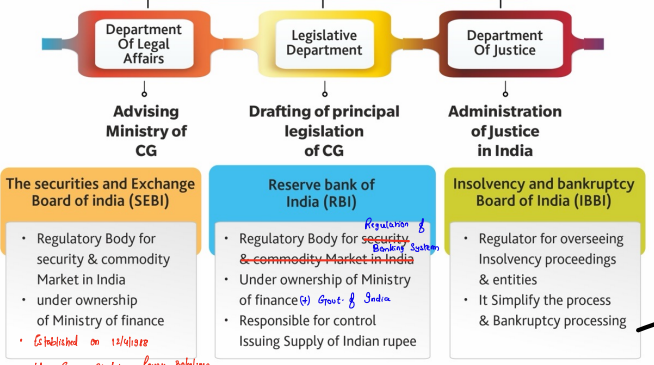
Department Of Legal Affairs

Legislative Department

Department Of Justice

Advising Ministry of CG

Drafting of principal legislation of CG

Administration of Justice in India

The securities and Exchange Board of india (SEBI)

- Regulatory Body for security & commodity Market in India
- under ownership of Ministry of finance
- Established on 12/4/1988

Reserve bank of India (RBI)

- Regulatory Body for ~~security & commodity Market in India~~ Regulation of Banking System
- Under ownership of Ministry of finance (+) Govt. of India
- Responsible for control Issuing Supply of Indian rupee

Insolvency and bankruptcy Board of India (IBBI)

- Regulator for overseeing Insolvency proceedings & entities
- It Simplify the process & Bankruptcy processing

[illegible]